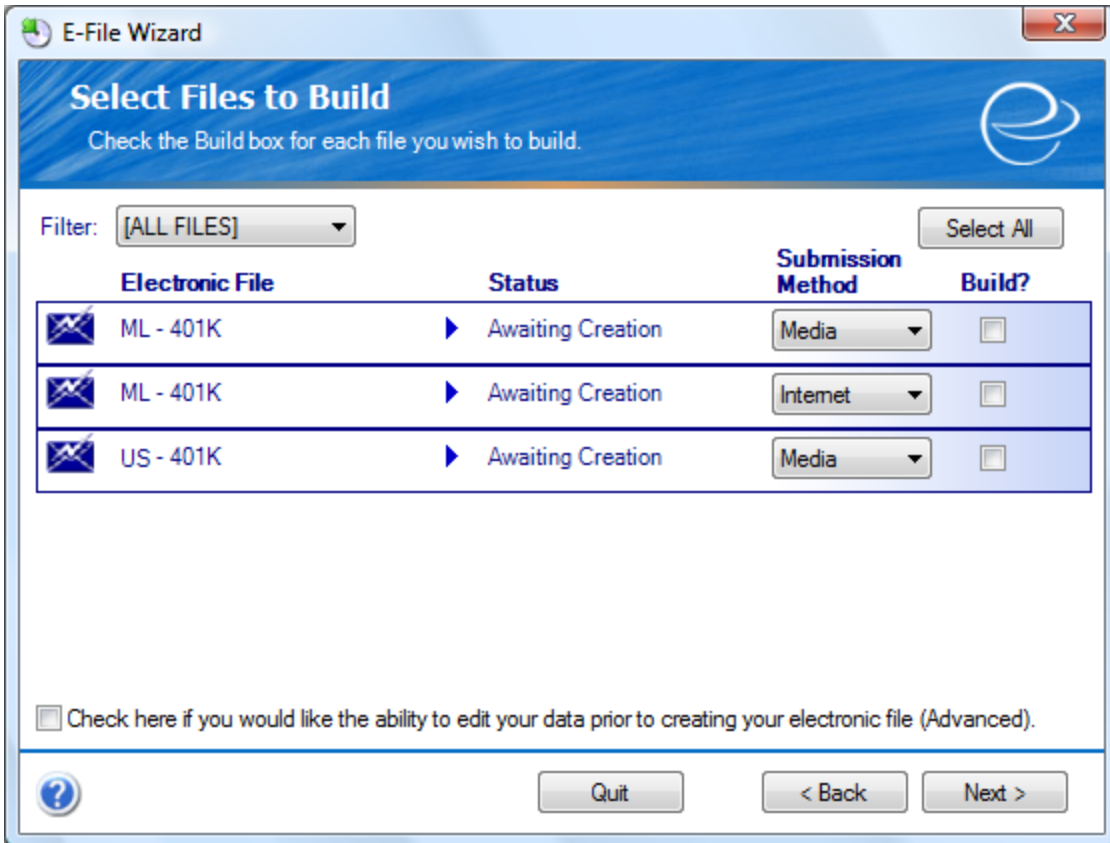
E-File Wizard

Select Files to Build

Check the Build box for each file you wish to build.

Filter: [ALL FILES]

Select All

| Electronic File | Status | Submission Method | Build? |
|---|---|---|---|
| ML - 401K | Awaiting Creation | Media | |
| ML - 401K | Awaiting Creation | Internet | |
| US - 401K | Awaiting Creation | Media | |

Check here if you would like the ability to edit your data prior to creating your electronic file (Advanced).

Quit

< Back

Next >